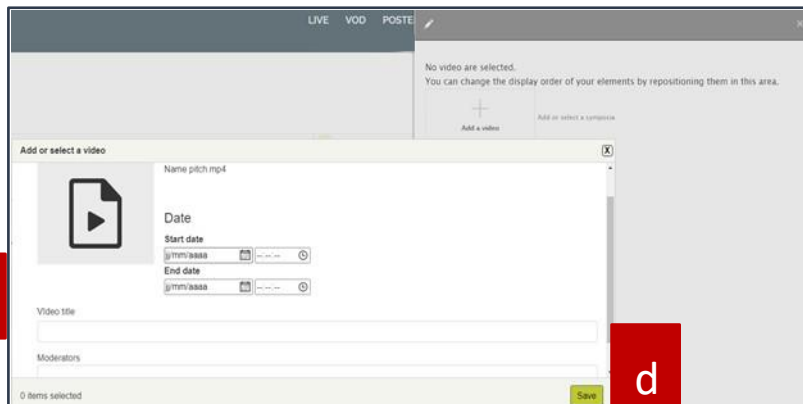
LIVE VOD POSTE

No video are selected.
You can change the display order of your elements by repositioning them in this area.

Add a video

Add or select a composia

Add or select a video

X

Name pitch.mp4

Date

Start date

jj/mm/aaaa --:-- --

End date

jj/mm/aaaa --:-- --

Video title

Moderators

0 items selected

Save

d